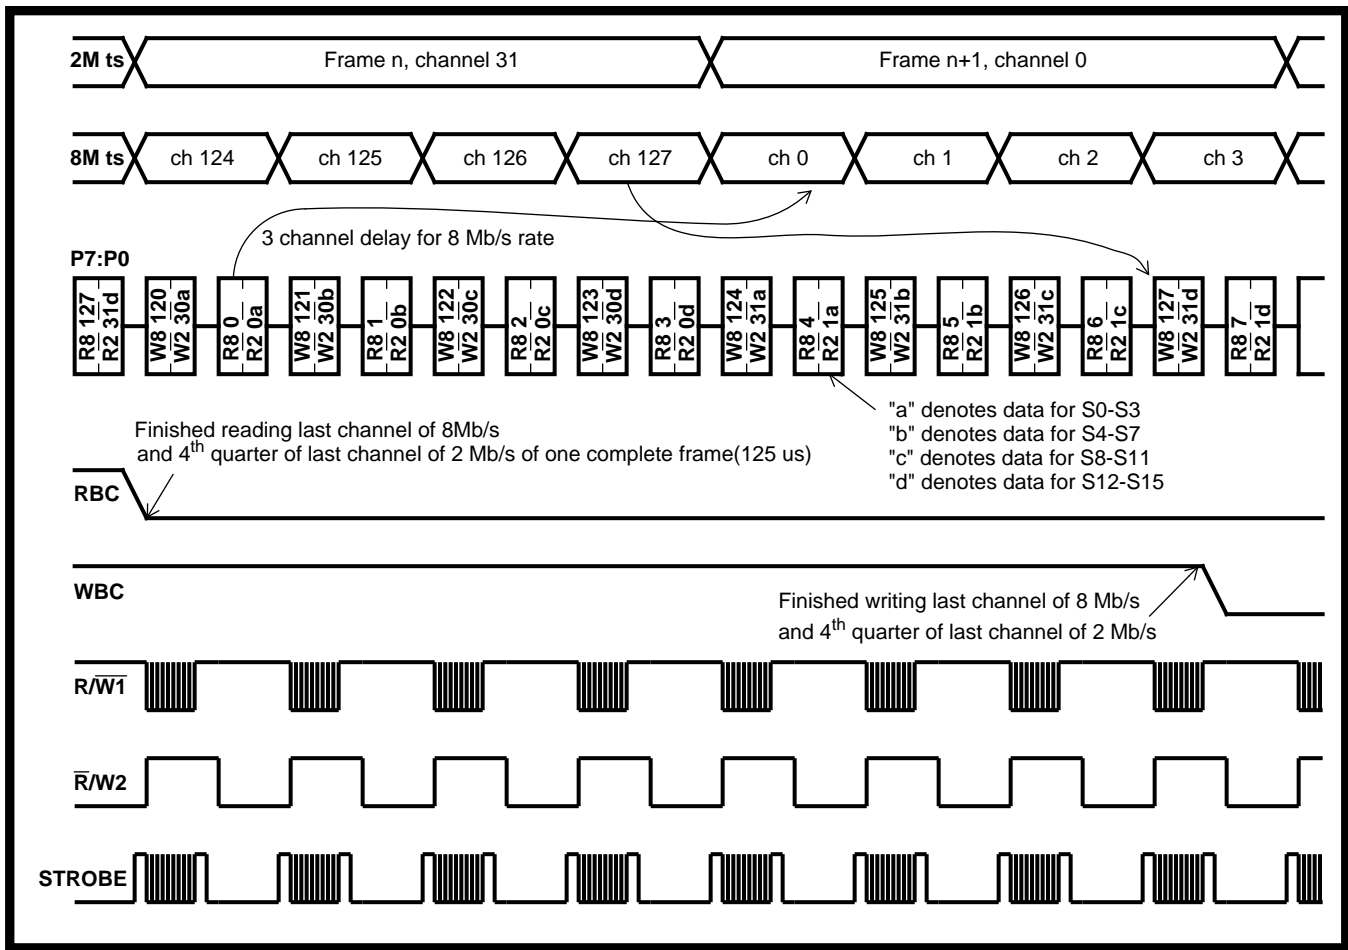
2M ts
Frame n, channel 31
Frame n+1, channel 0

8M ts
ch 124
ch 125
ch 126
ch 127
ch 0
ch 1
ch 2
ch 3

3 channel delay for 8 Mb/s rate

P7:P0

R8 127 R2 31d
W8 120 W2 30a
R8 0 R2 0a
W8 121 W2 30b
R8 1 R2 0b
W8 122 W2 30c
R8 2 R2 0c
W8 123 W2 30d
R8 3 R2 0d
W8 124 W2 31a
R8 4 R2 1a
W8 125 W2 31b
R8 5 R2 1b
W8 126 W2 31c
R8 6 R2 1c
W8 127 W2 31d
R8 7 R2 1d

"a" denotes data for S0-S3
"b" denotes data for S4-S7
"c" denotes data for S8-S11
"d" denotes data for S12-S15

Finished reading last channel of 8Mb/s and 4$^{th}$ quarter of last channel of 2 Mb/s of one complete frame(125 us)

RBC

WBC

Finished writing last channel of 8 Mb/s and 4$^{th}$ quarter of last channel of 2 Mb/s

R/$\overline{W1}$

$\overline{R}$/W2

STROBE